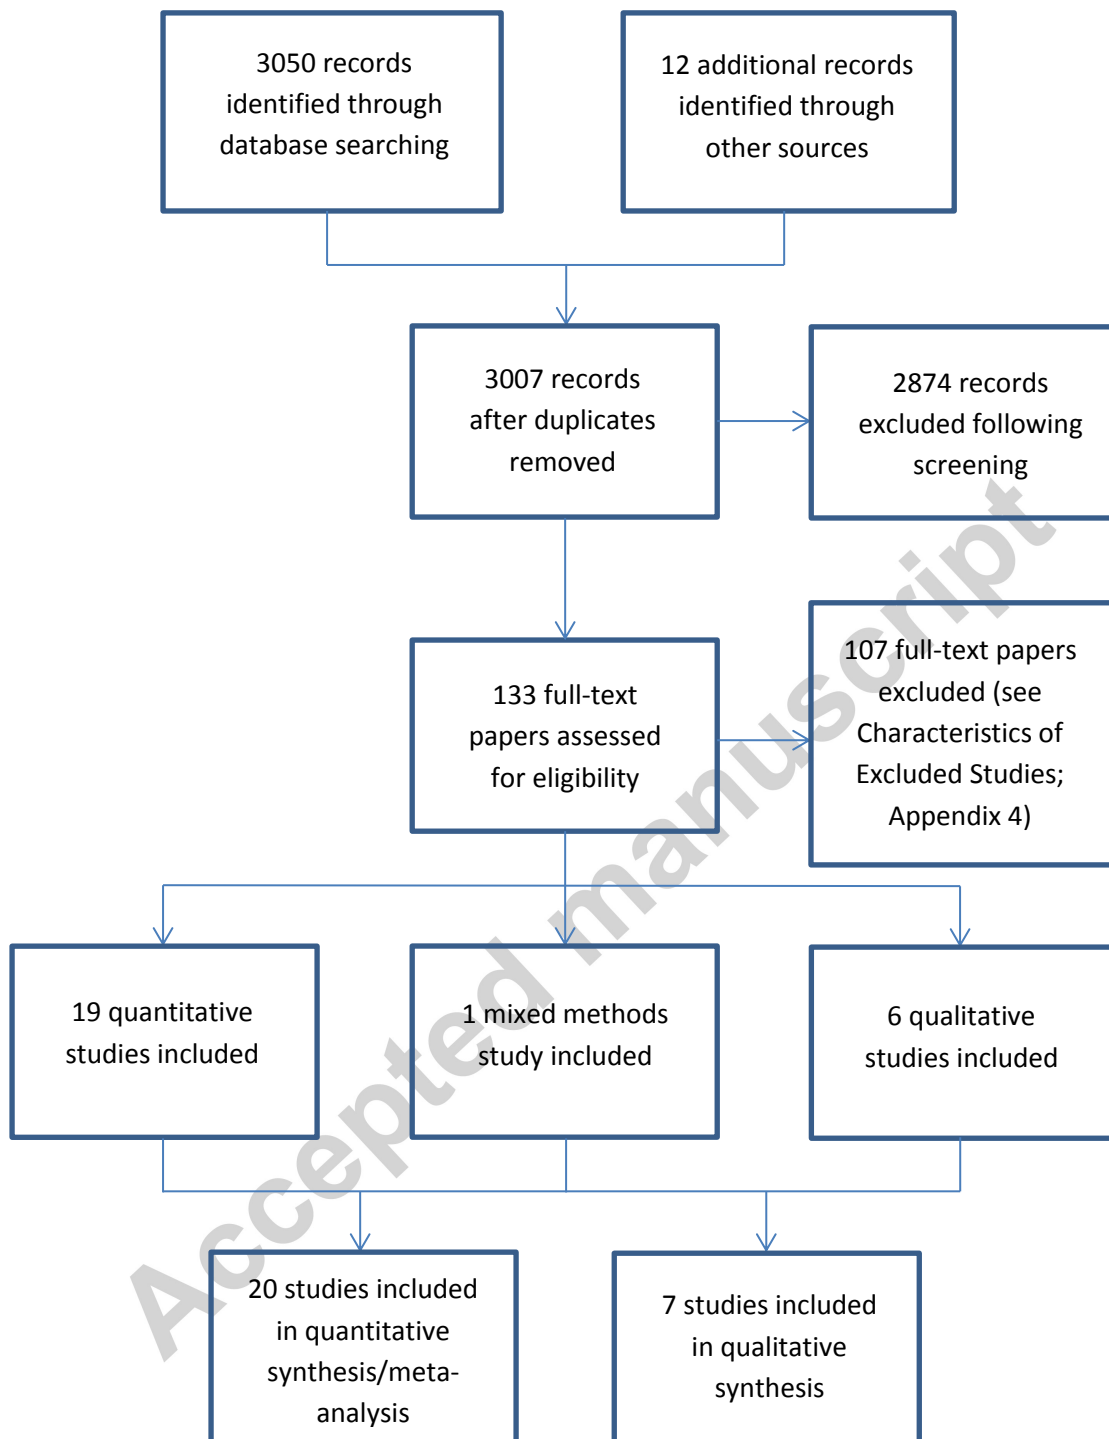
3050 records identified through database searching

12 additional records identified through other sources

3007 records after duplicates removed

2874 records excluded following screening

133 full-text papers assessed for eligibility

107 full-text papers excluded (see Characteristics of Excluded Studies; Appendix 4)

19 quantitative studies included

1 mixed methods study included

6 qualitative studies included

20 studies included in quantitative synthesis/meta-analysis

7 studies included in qualitative synthesis

Accepted manuscript